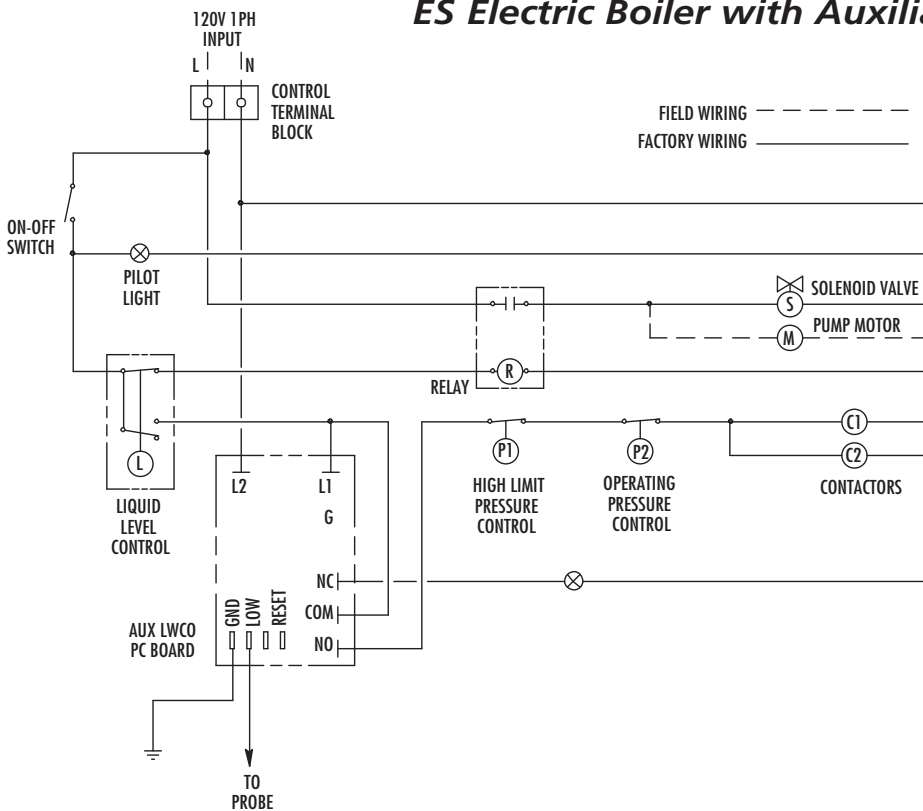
ES Electric Boiler with Auxili

120V 1PH INPUT

L

N

CONTROL TERMINAL BLOCK

FIELD WIRING

FACTORY WIRING

ON-OFF SWITCH

PILOT LIGHT

SOLENOID VALVE

S

PUMP MOTOR

M

RELAY

R

L

LIQUID LEVEL CONTROL

L2

L1

G

P1

HIGH LIMIT PRESSURE CONTROL

P2

OPERATING PRESSURE CONTROL

C1

C2

CONTACTORS

NC

COM

NO

GND

LOW

RESET

AUX LWCO PC BOARD

TO PROBE